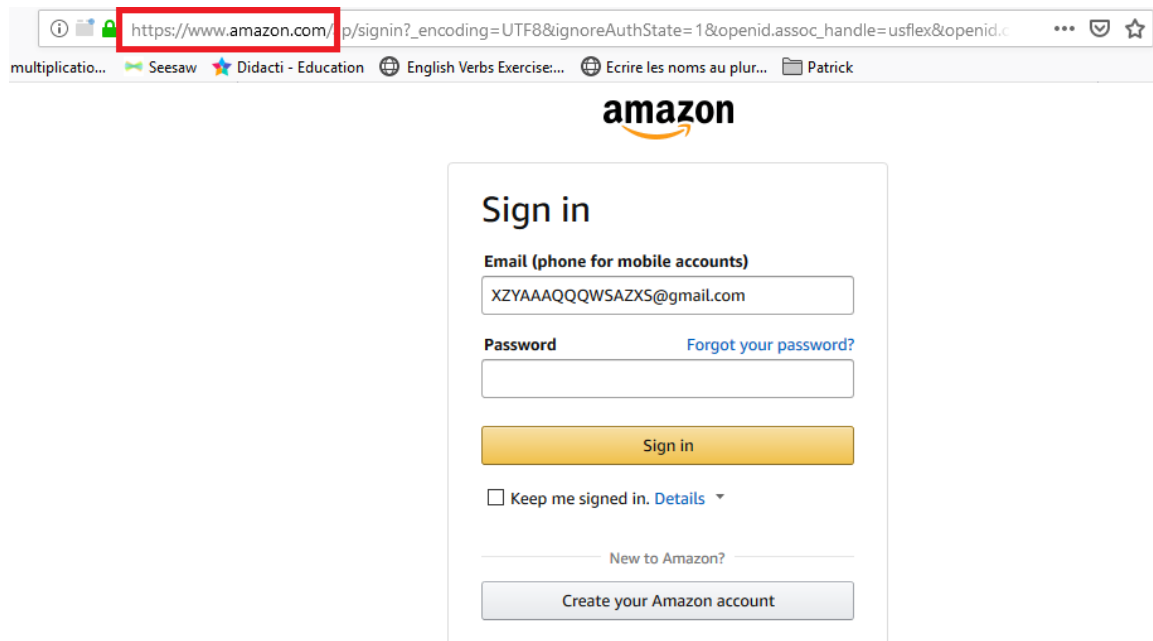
https://www.amazon.com/ap/signin?_encoding=UTF8&ignoreAuthState=1&openid.assoc_handle=usflex&openid.c

multiplicatio... Seesaw Didacti - Education English Verbs Exercise:... Ecrire les noms au plur... Patrick

amazon

Sign in

Email (phone for mobile accounts)

XZYAAAQQQWSAZXS@gmail.com

Password

Forgot your password?

Sign in

Keep me signed in. Details

New to Amazon?

Create your Amazon account